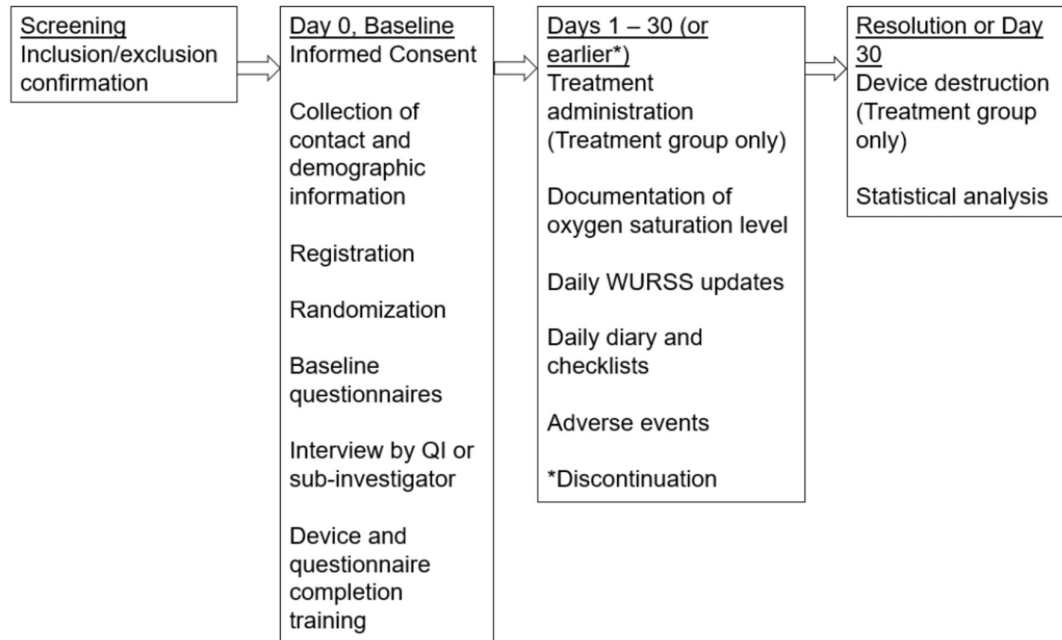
Screening
Inclusion/exclusion confirmation

Day 0, Baseline
Informed Consent

Collection of contact and demographic information

Registration

Randomization

Baseline questionnaires

Interview by QI or sub-investigator

Device and questionnaire completion training

Days 1 – 30 (or earlier*)
Treatment administration (Treatment group only)

Documentation of oxygen saturation level

Daily WURSS updates

Daily diary and checklists

Adverse events

*Discontinuation

Resolution or Day 30
Device destruction (Treatment group only)

Statistical analysis